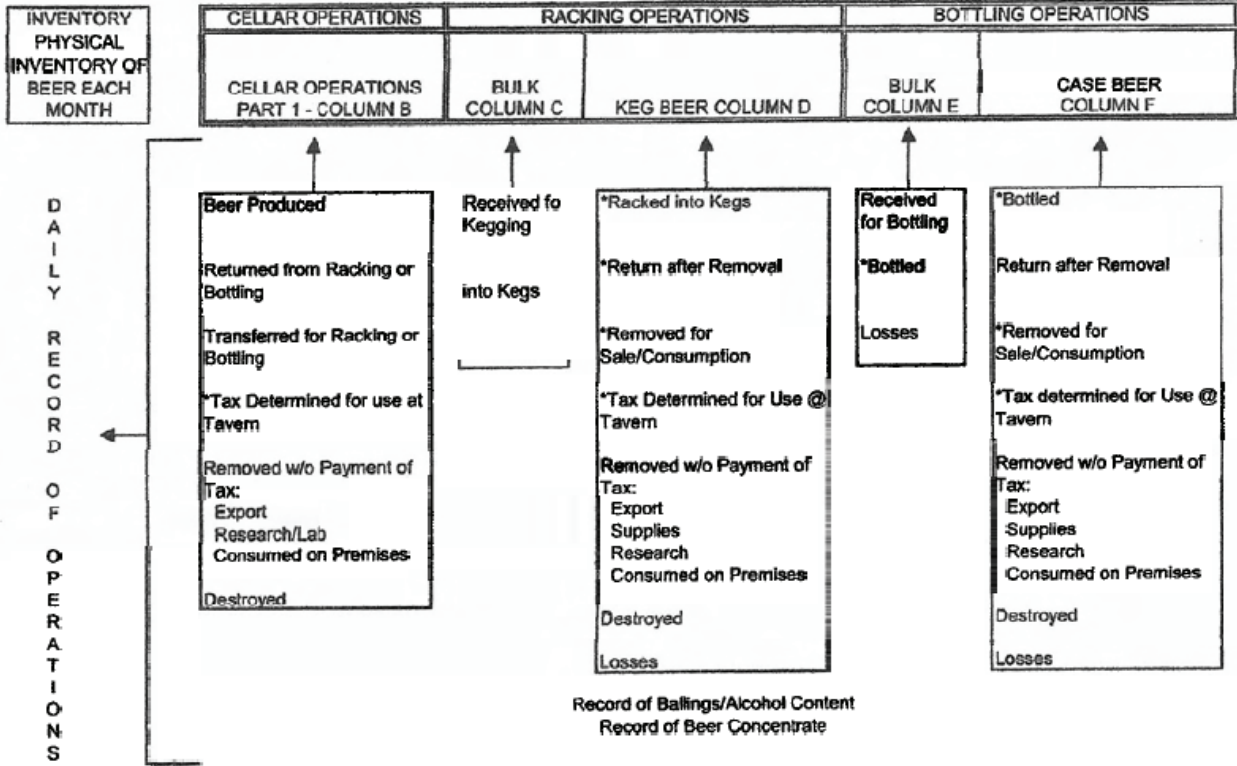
INVENTORY PHYSICAL INVENTORY OF BEER EACH MONTH

CELLAR OPERATIONS

RACKING OPERATIONS

BOTTLING OPERATIONS

CELLAR OPERATIONS PART 1 - COLUMN B

BULK COLUMN C

KEG BEER COLUMN D

BULK COLUMN E

CASE BEER COLUMN F

D A I L Y R E C O R D O F O P E R A T I O N S

Beer Produced

Returned from Racking or Bottling

Transferred for Racking or Bottling

*Tax Determined for use at Tavern

Removed w/o Payment of Tax:
Export
Research/Lab
Consumed on Premises

Destroyed

Received fo Kegging

into Kegs

*Racked into Kegs

*Return after Removal

*Removed for Sale/Consumption

*Tax Determined for Use @ Tavern

Removed w/o Payment of Tax:
Export
Supplies
Research
Consumed on Premises

Destroyed

Losses

Received for Bottling

*Bottled

Losses

*Bottled

Return after Removal

*Removed for Sale/Consumption

*Tax determined for Use @ Tavern

Removed w/o Payment of Tax:
Export
Supplies
Research
Consumed on Premises

Destroyed

Losses

Record of Ballings/Alcohol Content
Record of Beer Concentrate